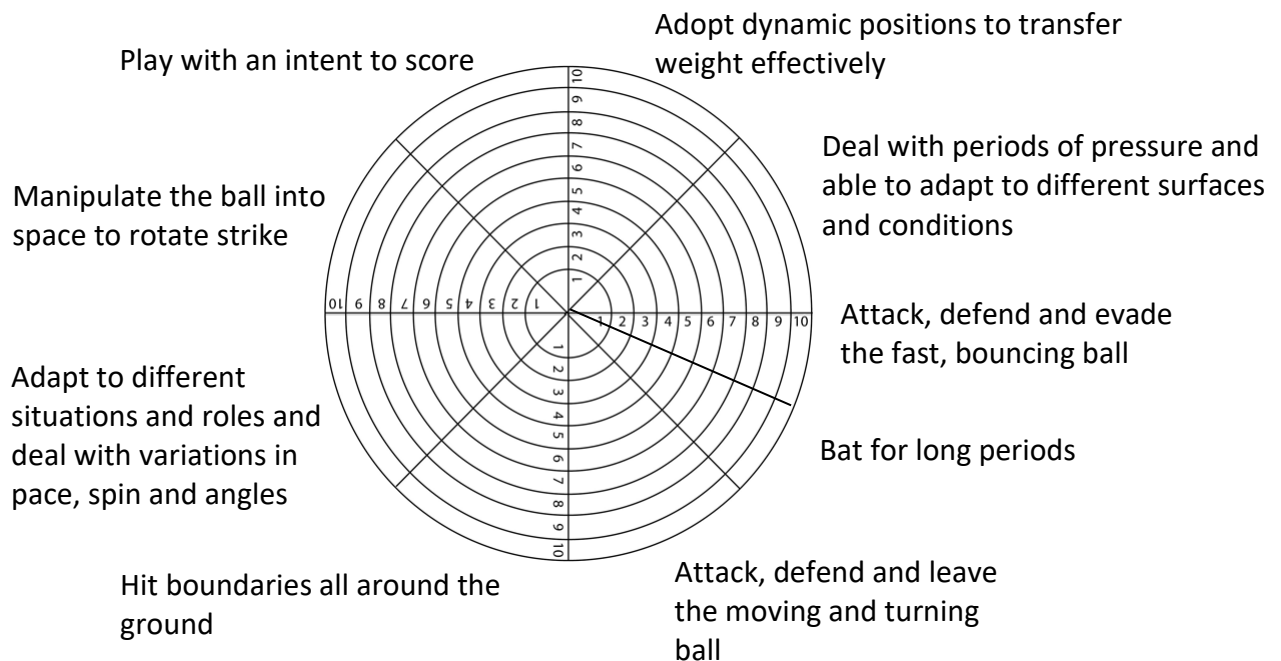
Play with an intent to score

Adopt dynamic positions to transfer weight effectively

Deal with periods of pressure and able to adapt to different surfaces and conditions

Manipulate the ball into space to rotate strike

10 9 8 7 6 5 4 3 2 1

1 2 3 4 5 6 7 8 9 10

Attack, defend and evade the fast, bouncing ball

Adapt to different situations and roles and deal with variations in pace, spin and angles

Bat for long periods

Hit boundaries all around the ground

Attack, defend and leave the moving and turning ball